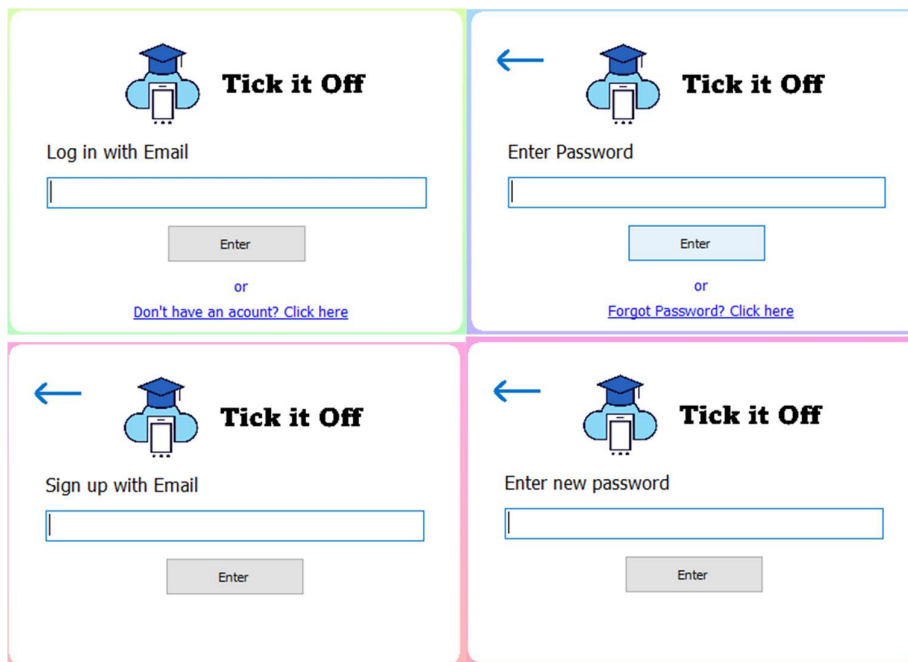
Tick it Off

Log in with Email

Enter

or

Don't have an acount? Click here

←

Tick it Off

Enter Password

Enter

or

Forgot Password? Click here

←

Tick it Off

Sign up with Email

Enter

←

Tick it Off

Enter new password

Enter